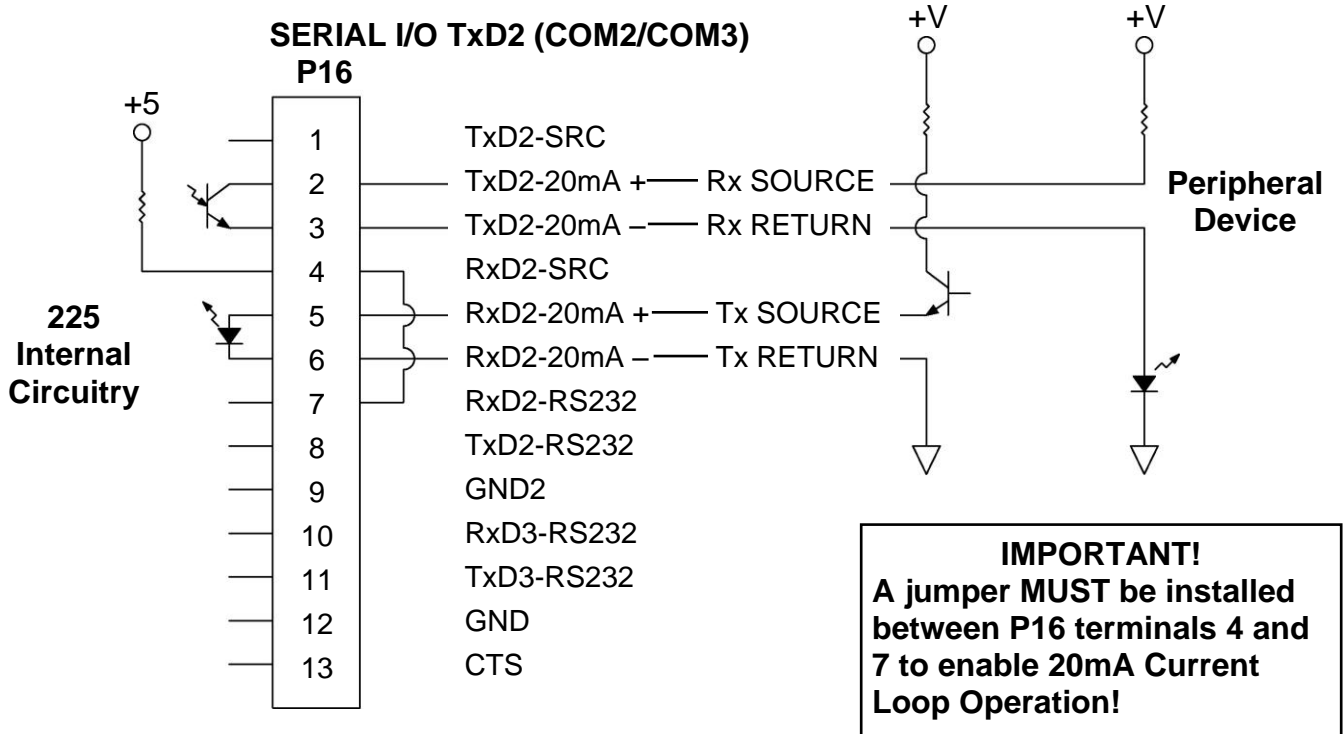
SERIAL I/O TxD2 (COM2/COM3)
P16

+5

+V +V

225 Internal Circuitry

| | |
|---|---|
| 1 | TxD2-SRC |
| 2 | TxD2-20mA + — Rx SOURCE |
| 3 | TxD2-20mA – — Rx RETURN |
| 4 | RxD2-SRC |
| 5 | RxD2-20mA + — Tx SOURCE |
| 6 | RxD2-20mA – — Tx RETURN |
| 7 | RxD2-RS232 |
| 8 | TxD2-RS232 |
| 9 | GND2 |
| 10 | RxD3-RS232 |
| 11 | TxD3-RS232 |
| 12 | GND |
| 13 | CTS |

Peripheral Device

IMPORTANT!
A jumper MUST be installed between P16 terminals 4 and 7 to enable 20mA Current Loop Operation!